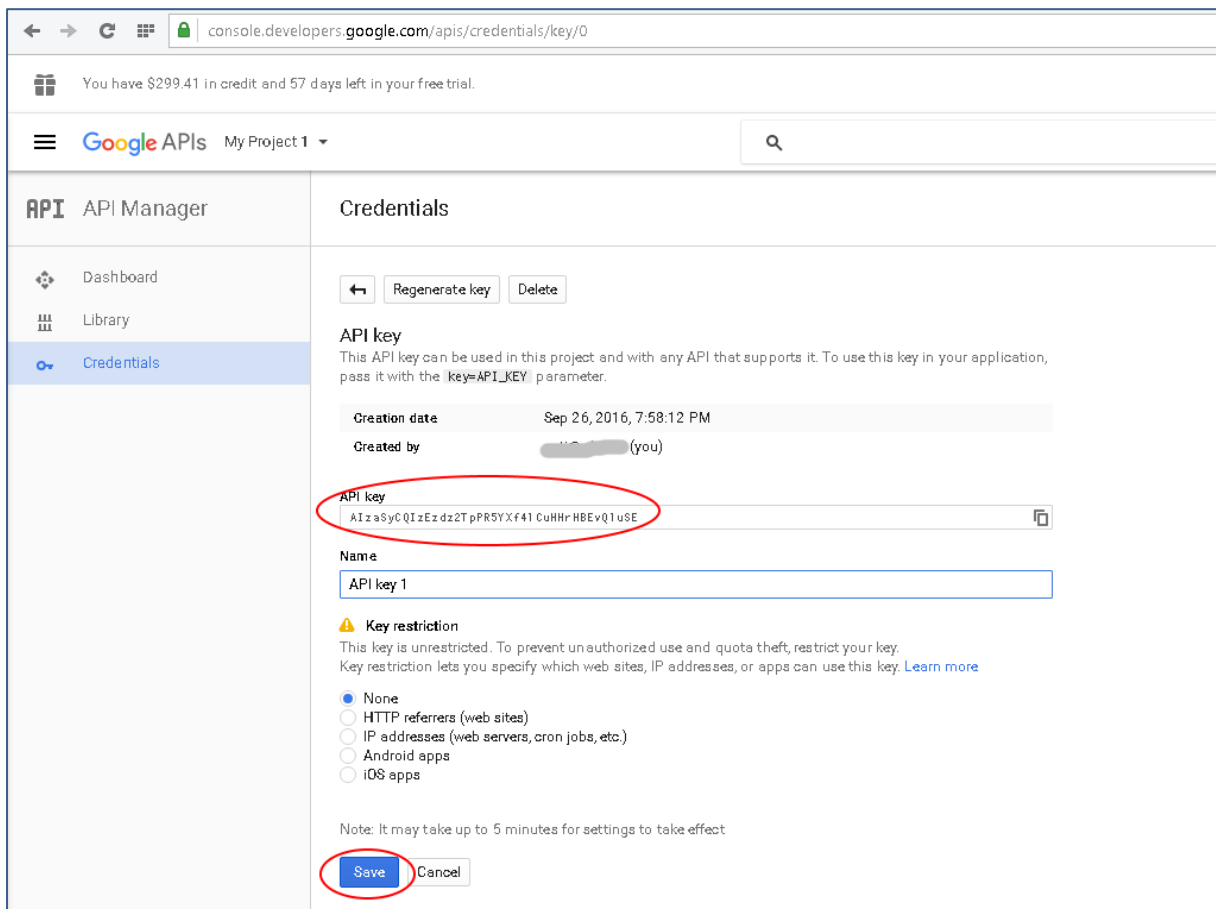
console.developers.google.com/apis/credentials/key/0

You have $299.41 in credit and 57 days left in your free trial.

Google APIs My Project 1

API API Manager

Dashboard
Library
Credentials

Credentials

Regenerate key Delete

API key
This API key can be used in this project and with any API that supports it. To use this key in your application, pass it with the key=API_KEY parameter.

| Creation date | Sep 26, 2016, 7:58:12 PM |
|---|---|
| Created by | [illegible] (you) |

API key
AIzaSyCQIzEzdz2TpPR5YXf41CuHHrHBEvQ1uSE

Name
API key 1

Key restriction
This key is unrestricted. To prevent unauthorized use and quota theft, restrict your key.
Key restriction lets you specify which web sites, IP addresses, or apps can use this key. Learn more

None
HTTP referrers (web sites)
IP addresses (web servers, cron jobs, etc.)
Android apps
iOS apps

Note: It may take up to 5 minutes for settings to take effect

Save Cancel